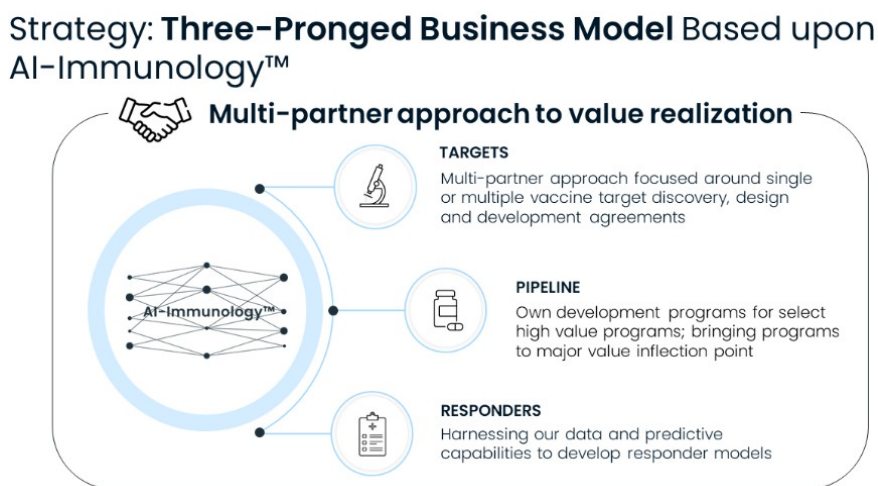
Strategy: **Three-Pronged Business Model** Based upon AI-Immunology™

Multi-partner approach to value realization

AI-Immunology™

TARGETS

Multi-partner approach focused around single or multiple vaccine target discovery, design and development agreements

PIPELINE

Own development programs for select high value programs; bringing programs to major value inflection point

RESPONDERS

Harnessing our data and predictive capabilities to develop responder models